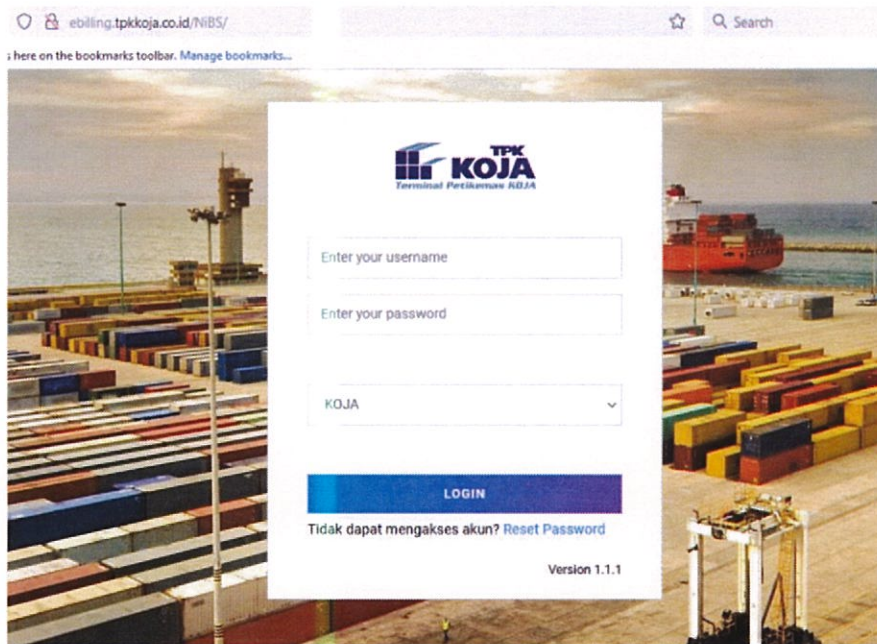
ebilling.tpkkoja.co.id/NIBS/

Search

s here on the bookmarks toolbar. Manage bookmarks...

TPK KOJA
Terminal Petikemas KOJA

Enter your username

Enter your password

KOJA

LOGIN

Tidak dapat mengakses akun? Reset Password

Version 1.1.1